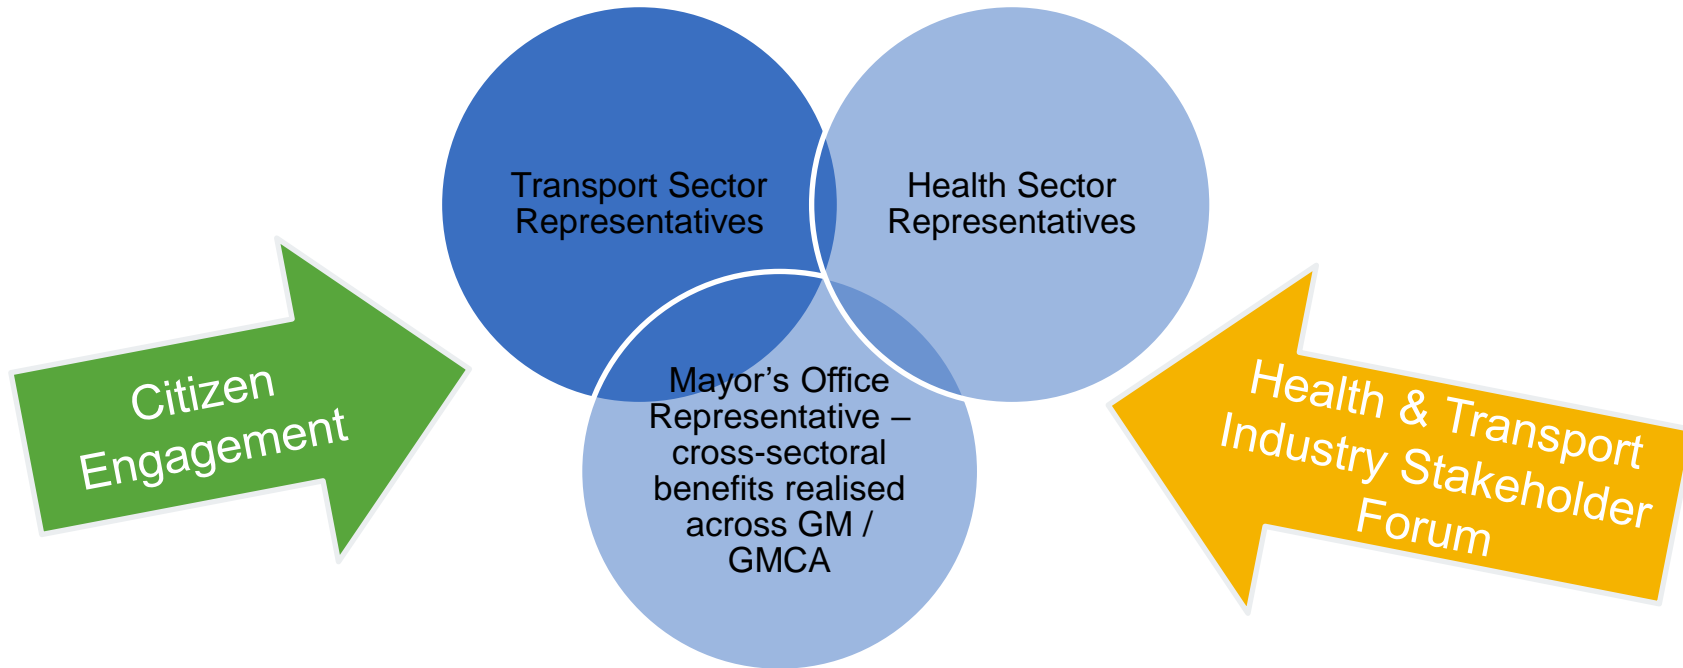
Transport Sector Representatives

Health Sector Representatives

Mayor’s Office Representative – cross-sectoral benefits realised across GM / GMCA

Citizen Engagement

Health & Transport Industry Stakeholder Forum